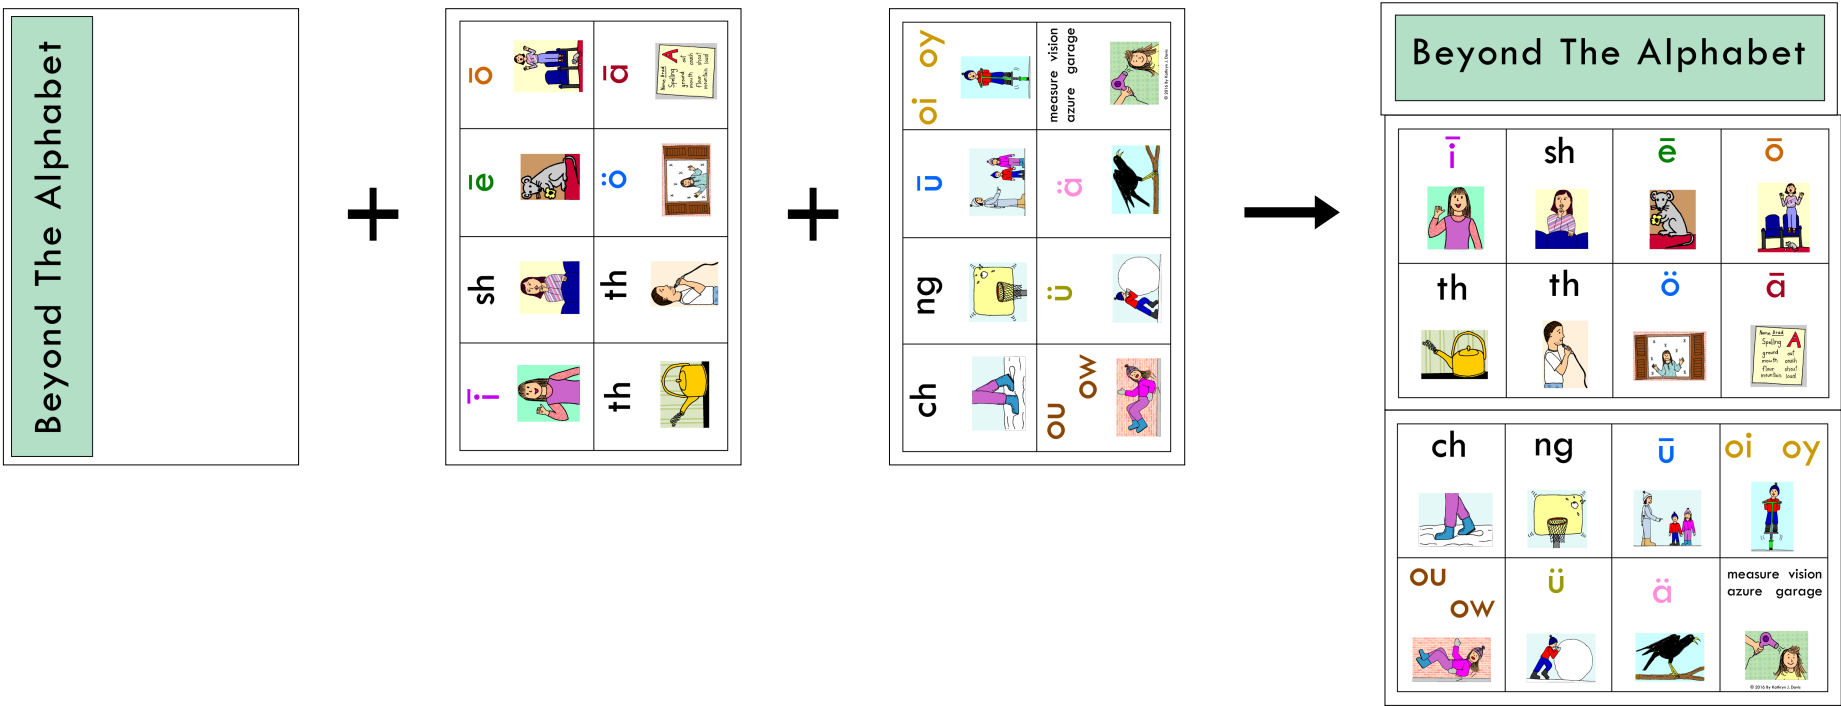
Beyond The Alphabet

+

ō | ā
ē | ö
sh | th
ī | th

Name Fred
Spelling A
ground oil
mouth couch
flour shout
mountain loud

+

oi oy | measure vision azure garage
ū | ä
ng | ü
ch | ou ow

© 2016 By Kathryn J. Davis

Beyond The Alphabet

| ī | sh | ē | ō |
|---|---|---|---|
| th | th | ö | ā |

Name Fred
Spelling A
ground oil
mouth couch
flour shout
mountain loud

| ch | ng | ū | oi oy |
|---|---|---|---|
| ou ow | ü | ä | measure vision azure garage |

© 2016 By Kathryn J. Davis